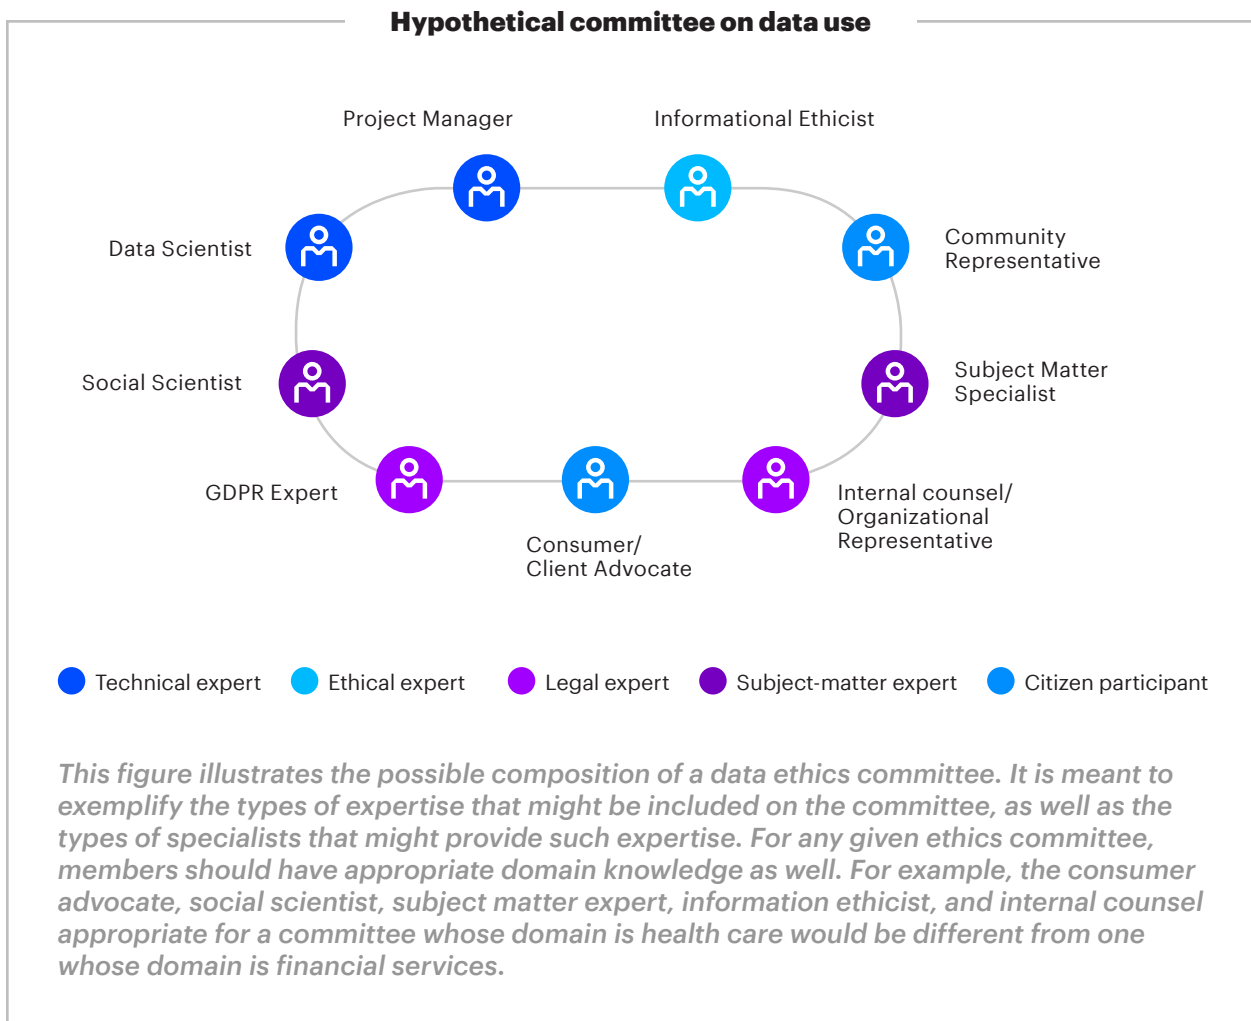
Hypothetical committee on data use

Project Manager

Informational Ethicist

Data Scientist

Community Representative

Social Scientist

Subject Matter Specialist

GDPR Expert

Consumer/ Client Advocate

Internal counsel/ Organizational Representative

Technical expert
Ethical expert
Legal expert
Subject-matter expert
Citizen participant

This figure illustrates the possible composition of a data ethics committee. It is meant to exemplify the types of expertise that might be included on the committee, as well as the types of specialists that might provide such expertise. For any given ethics committee, members should have appropriate domain knowledge as well. For example, the consumer advocate, social scientist, subject matter expert, information ethicist, and internal counsel appropriate for a committee whose domain is health care would be different from one whose domain is financial services.